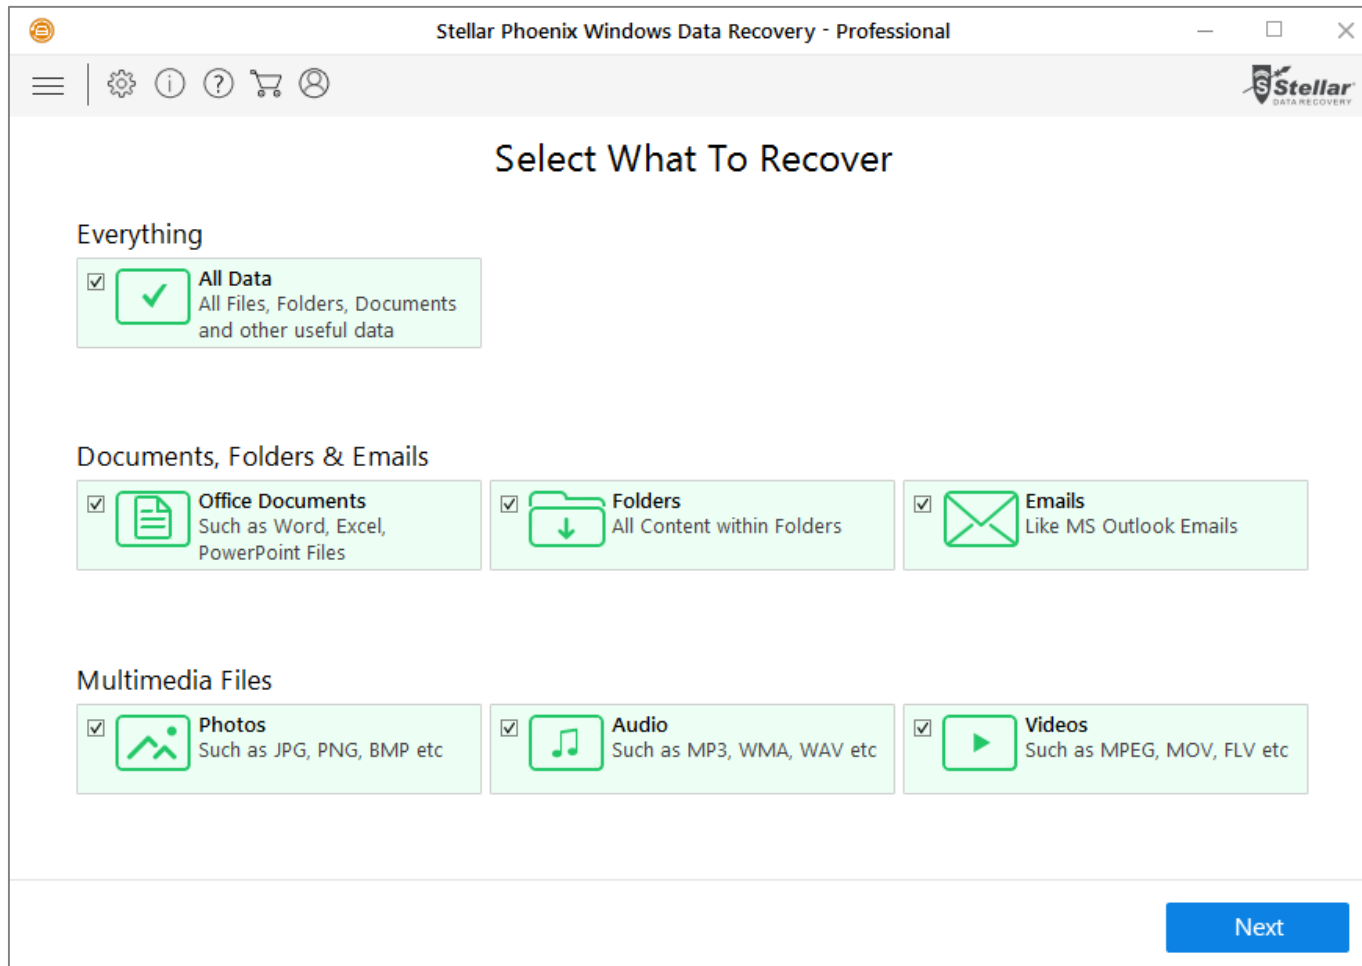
Stellar Phoenix Windows Data Recovery - Professional

Stellar DATA RECOVERY

Select What To Recover

Everything

All Data
All Files, Folders, Documents and other useful data

Documents, Folders & Emails

Office Documents
Such as Word, Excel, PowerPoint Files

Folders
All Content within Folders

Emails
Like MS Outlook Emails

Multimedia Files

Photos
Such as JPG, PNG, BMP etc

Audio
Such as MP3, WMA, WAV etc

Videos
Such as MPEG, MOV, FLV etc

Next